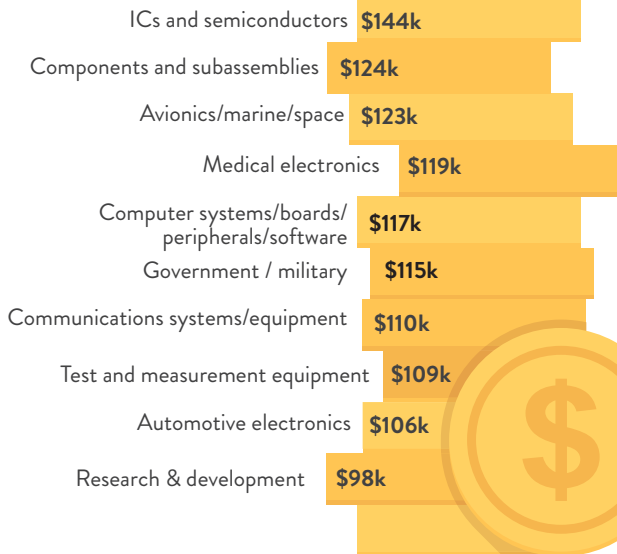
ICs and semiconductors $144k

Components and subassemblies $124k

Avionics/marine/space $123k

Medical electronics $119k

Computer systems/boards/ peripherals/software $117k

Government / military $115k

Communications systems/equipment $110k

Test and measurement equipment $109k

Automotive electronics $106k

Research & development $98k

$